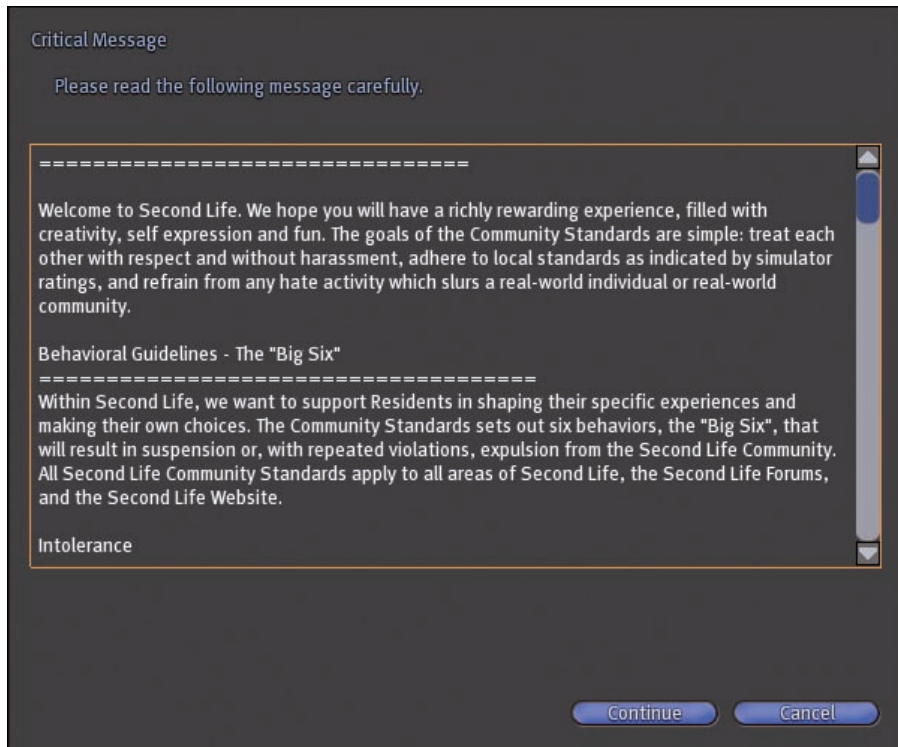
Critical Message

Please read the following message carefully.

================================

Welcome to Second Life. We hope you will have a richly rewarding experience, filled with creativity, self expression and fun. The goals of the Community Standards are simple: treat each other with respect and without harassment, adhere to local standards as indicated by simulator ratings, and refrain from any hate activity which slurs a real-world individual or real-world community.

Behavioral Guidelines - The "Big Six"
=======================================
Within Second Life, we want to support Residents in shaping their specific experiences and making their own choices. The Community Standards sets out six behaviors, the "Big Six", that will result in suspension or, with repeated violations, expulsion from the Second Life Community. All Second Life Community Standards apply to all areas of Second Life, the Second Life Forums, and the Second Life Website.

Intolerance

Continue

Cancel